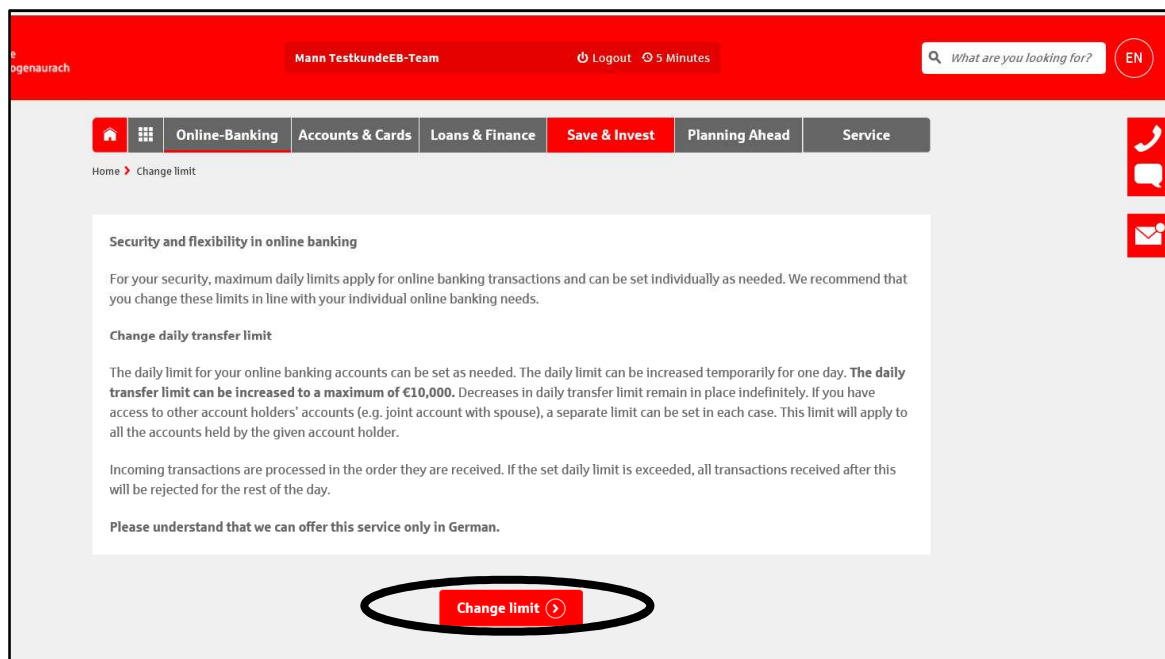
e
ogenaurach

Mann TestkundeEB-Team

Logout 5 Minutes

What are you looking for?

EN

Online-Banking | Accounts & Cards | Loans & Finance | Save & Invest | Planning Ahead | Service

Home > Change limit

Security and flexibility in online banking

For your security, maximum daily limits apply for online banking transactions and can be set individually as needed. We recommend that you change these limits in line with your individual online banking needs.

Change daily transfer limit

The daily limit for your online banking accounts can be set as needed. The daily limit can be increased temporarily for one day. The daily transfer limit can be increased to a maximum of €10,000. Decreases in daily transfer limit remain in place indefinitely. If you have access to other account holders' accounts (e.g. joint account with spouse), a separate limit can be set in each case. This limit will apply to all the accounts held by the given account holder.

Incoming transactions are processed in the order they are received. If the set daily limit is exceeded, all transactions received after this will be rejected for the rest of the day.

Please understand that we can offer this service only in German.

Change limit